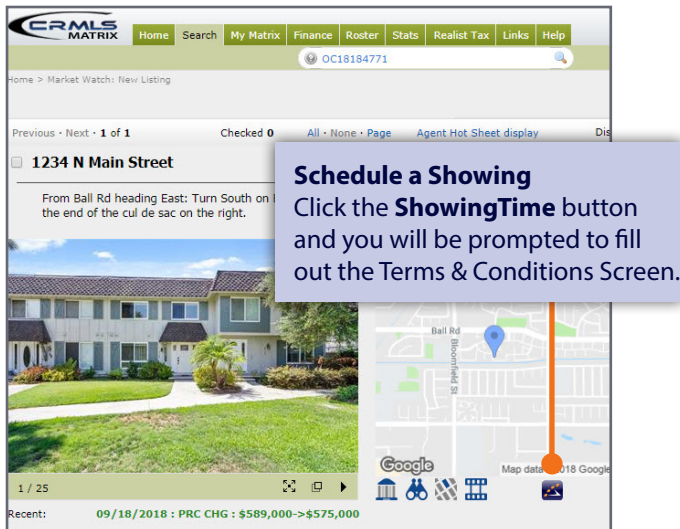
CRMLS MATRIX

Home | Search | My Matrix | Finance | Roster | Stats | Realist Tax | Links | Help

OC18184771

Home > Market Watch: New Listing

Previous · Next · 1 of 1

Checked 0

All · None · Page

Agent Hot Sheet display

Dis

1234 N Main Street

From Ball Rd heading East: Turn South on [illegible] the end of the cul de sac on the right.

Schedule a Showing
Click the ShowingTime button and you will be prompted to fill out the Terms & Conditions Screen.

Ball Rd

Bloomfield St

Google

Map data ©2018 Google

1 / 25

Recent:

09/18/2018 : PRC CHG : $589,000->$575,000